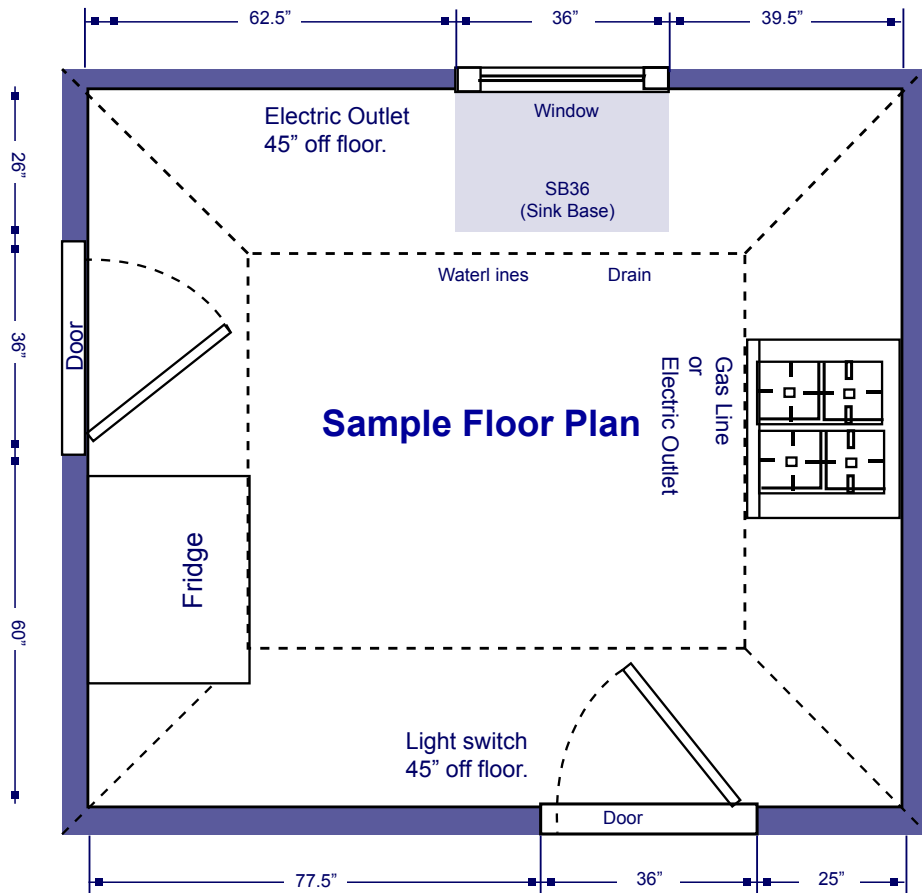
62.5”
36”
39.5”

26”
36”
60”

Electric Outlet
45” off floor.

Window

SB36
(Sink Base)

Waterl ines
Drain

Door

Gas Line
or
Electric Outlet

Sample Floor Plan

Fridge

Light switch
45” off floor.

Door

77.5”
36”
25”